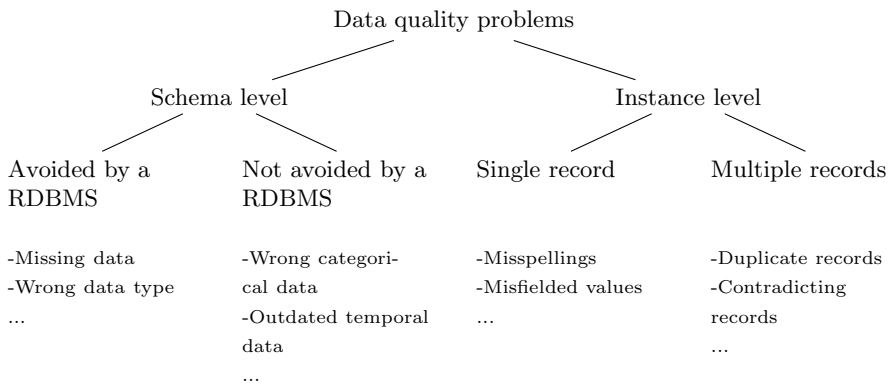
Data quality problems

Schema level

Instance level

Avoided by a RDBMS

-Missing data
-Wrong data type
...

Not avoided by a RDBMS

-Wrong categorical data
-Outdated temporal data
...

Single record

-Misspellings
-Misfielded values
...

Multiple records

-Duplicate records
-Contradicting records
...